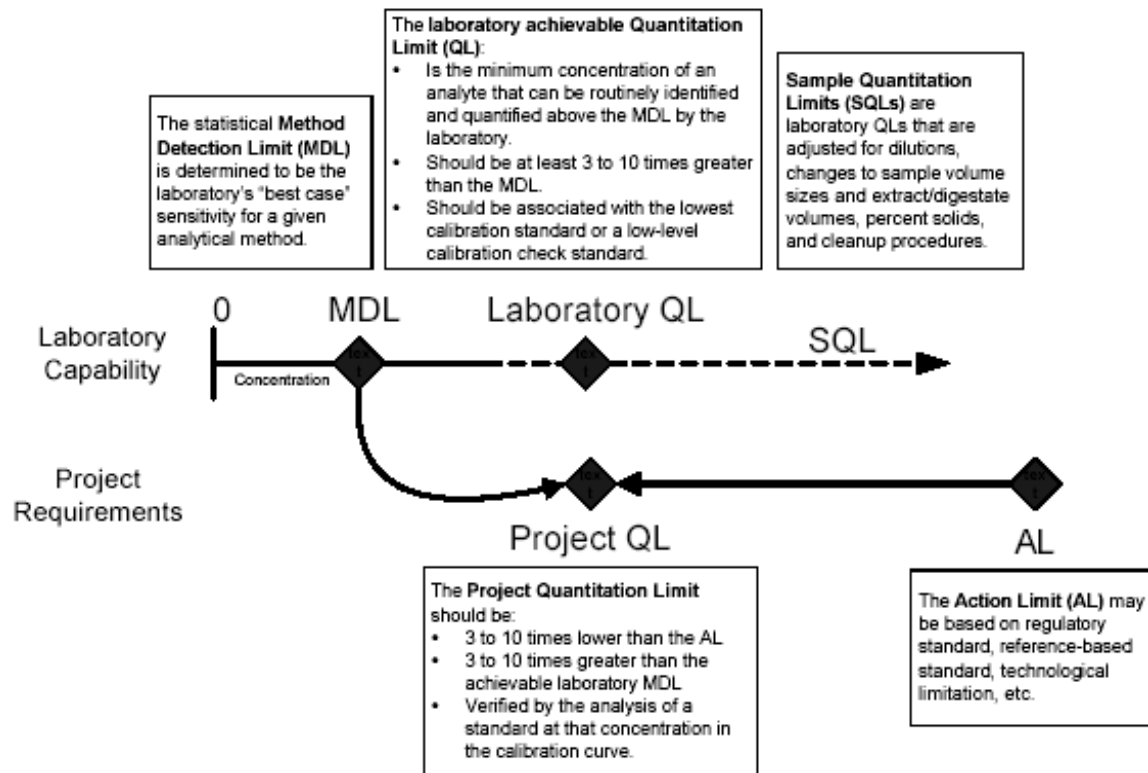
The statistical **Method Detection Limit (MDL)** is determined to be the laboratory's "best case" sensitivity for a given analytical method.

The **laboratory achievable Quantitation Limit (QL)**:
- Is the minimum concentration of an analyte that can be routinely identified and quantified above the MDL by the laboratory.
- Should be at least 3 to 10 times greater than the MDL.
- Should be associated with the lowest calibration standard or a low-level calibration check standard.

**Sample Quantitation Limits (SQLs)** are laboratory QLs that are adjusted for dilutions, changes to sample volume sizes and extract/digestate volumes, percent solids, and cleanup procedures.

0

MDL

Laboratory QL

SQL

Laboratory Capability

Concentration

tex t

tex t

Project Requirements

tex t

tex t

Project QL

AL

The **Project Quantitation Limit** should be:
- 3 to 10 times lower than the AL
- 3 to 10 times greater than the achievable laboratory MDL
- Verified by the analysis of a standard at that concentration in the calibration curve.

The **Action Limit (AL)** may be based on regulatory standard, reference-based standard, technological limitation, etc.